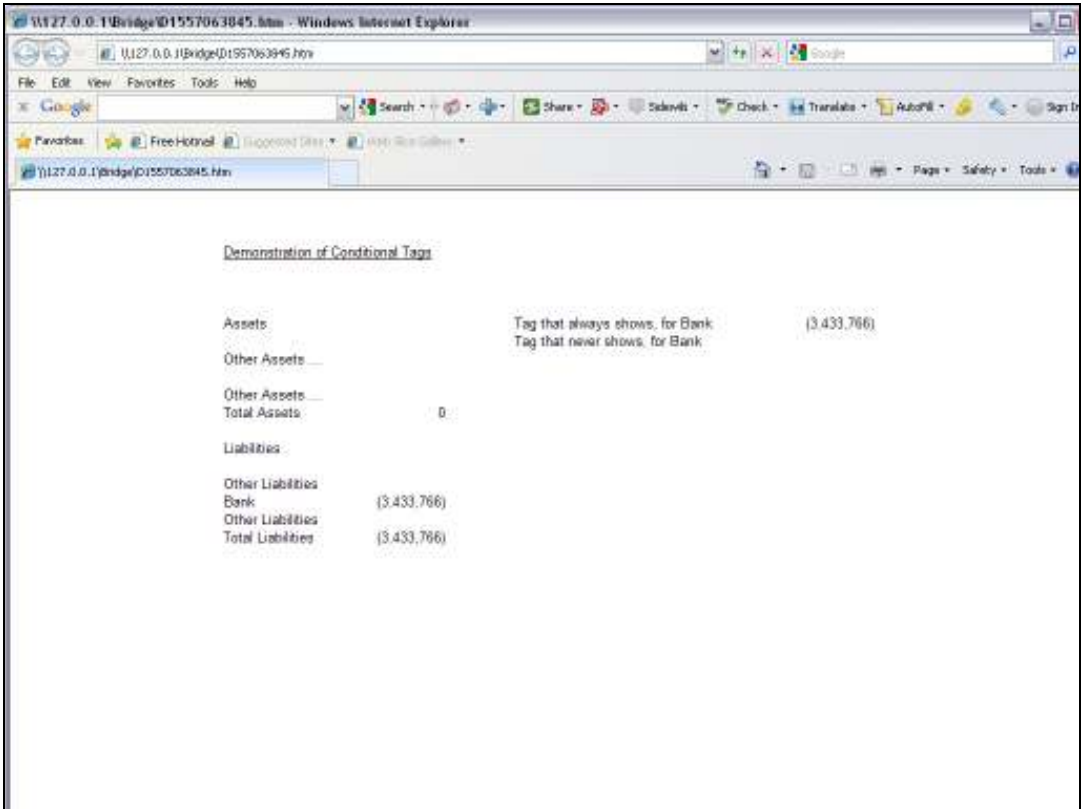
\\127.0.0.1\Bridge\D1557063845.htm - Windows Internet Explorer

\\127.0.0.1\Bridge\D1557063845.htm

Google

File Edit View Favorites Tools Help

Google

Search • Share • Sidewiki • Check • Translate • AutoFill • Sign In

Favorites Free Hotmail Suggested Sites • Web Slice Gallery •

\\127.0.0.1\Bridge\D1557063845.htm

Page • Safety • Tools •

Demonstration of Conditional Tags

Assets

Other Assets ....

Other Assets ....
Total Assets 0

Liabilities

Other Liabilities
Bank (3.433,766)
Other Liabilities
Total Liabilities (3.433,766)

Tag that always shows, for Bank (3.433,766)
Tag that never shows, for Bank